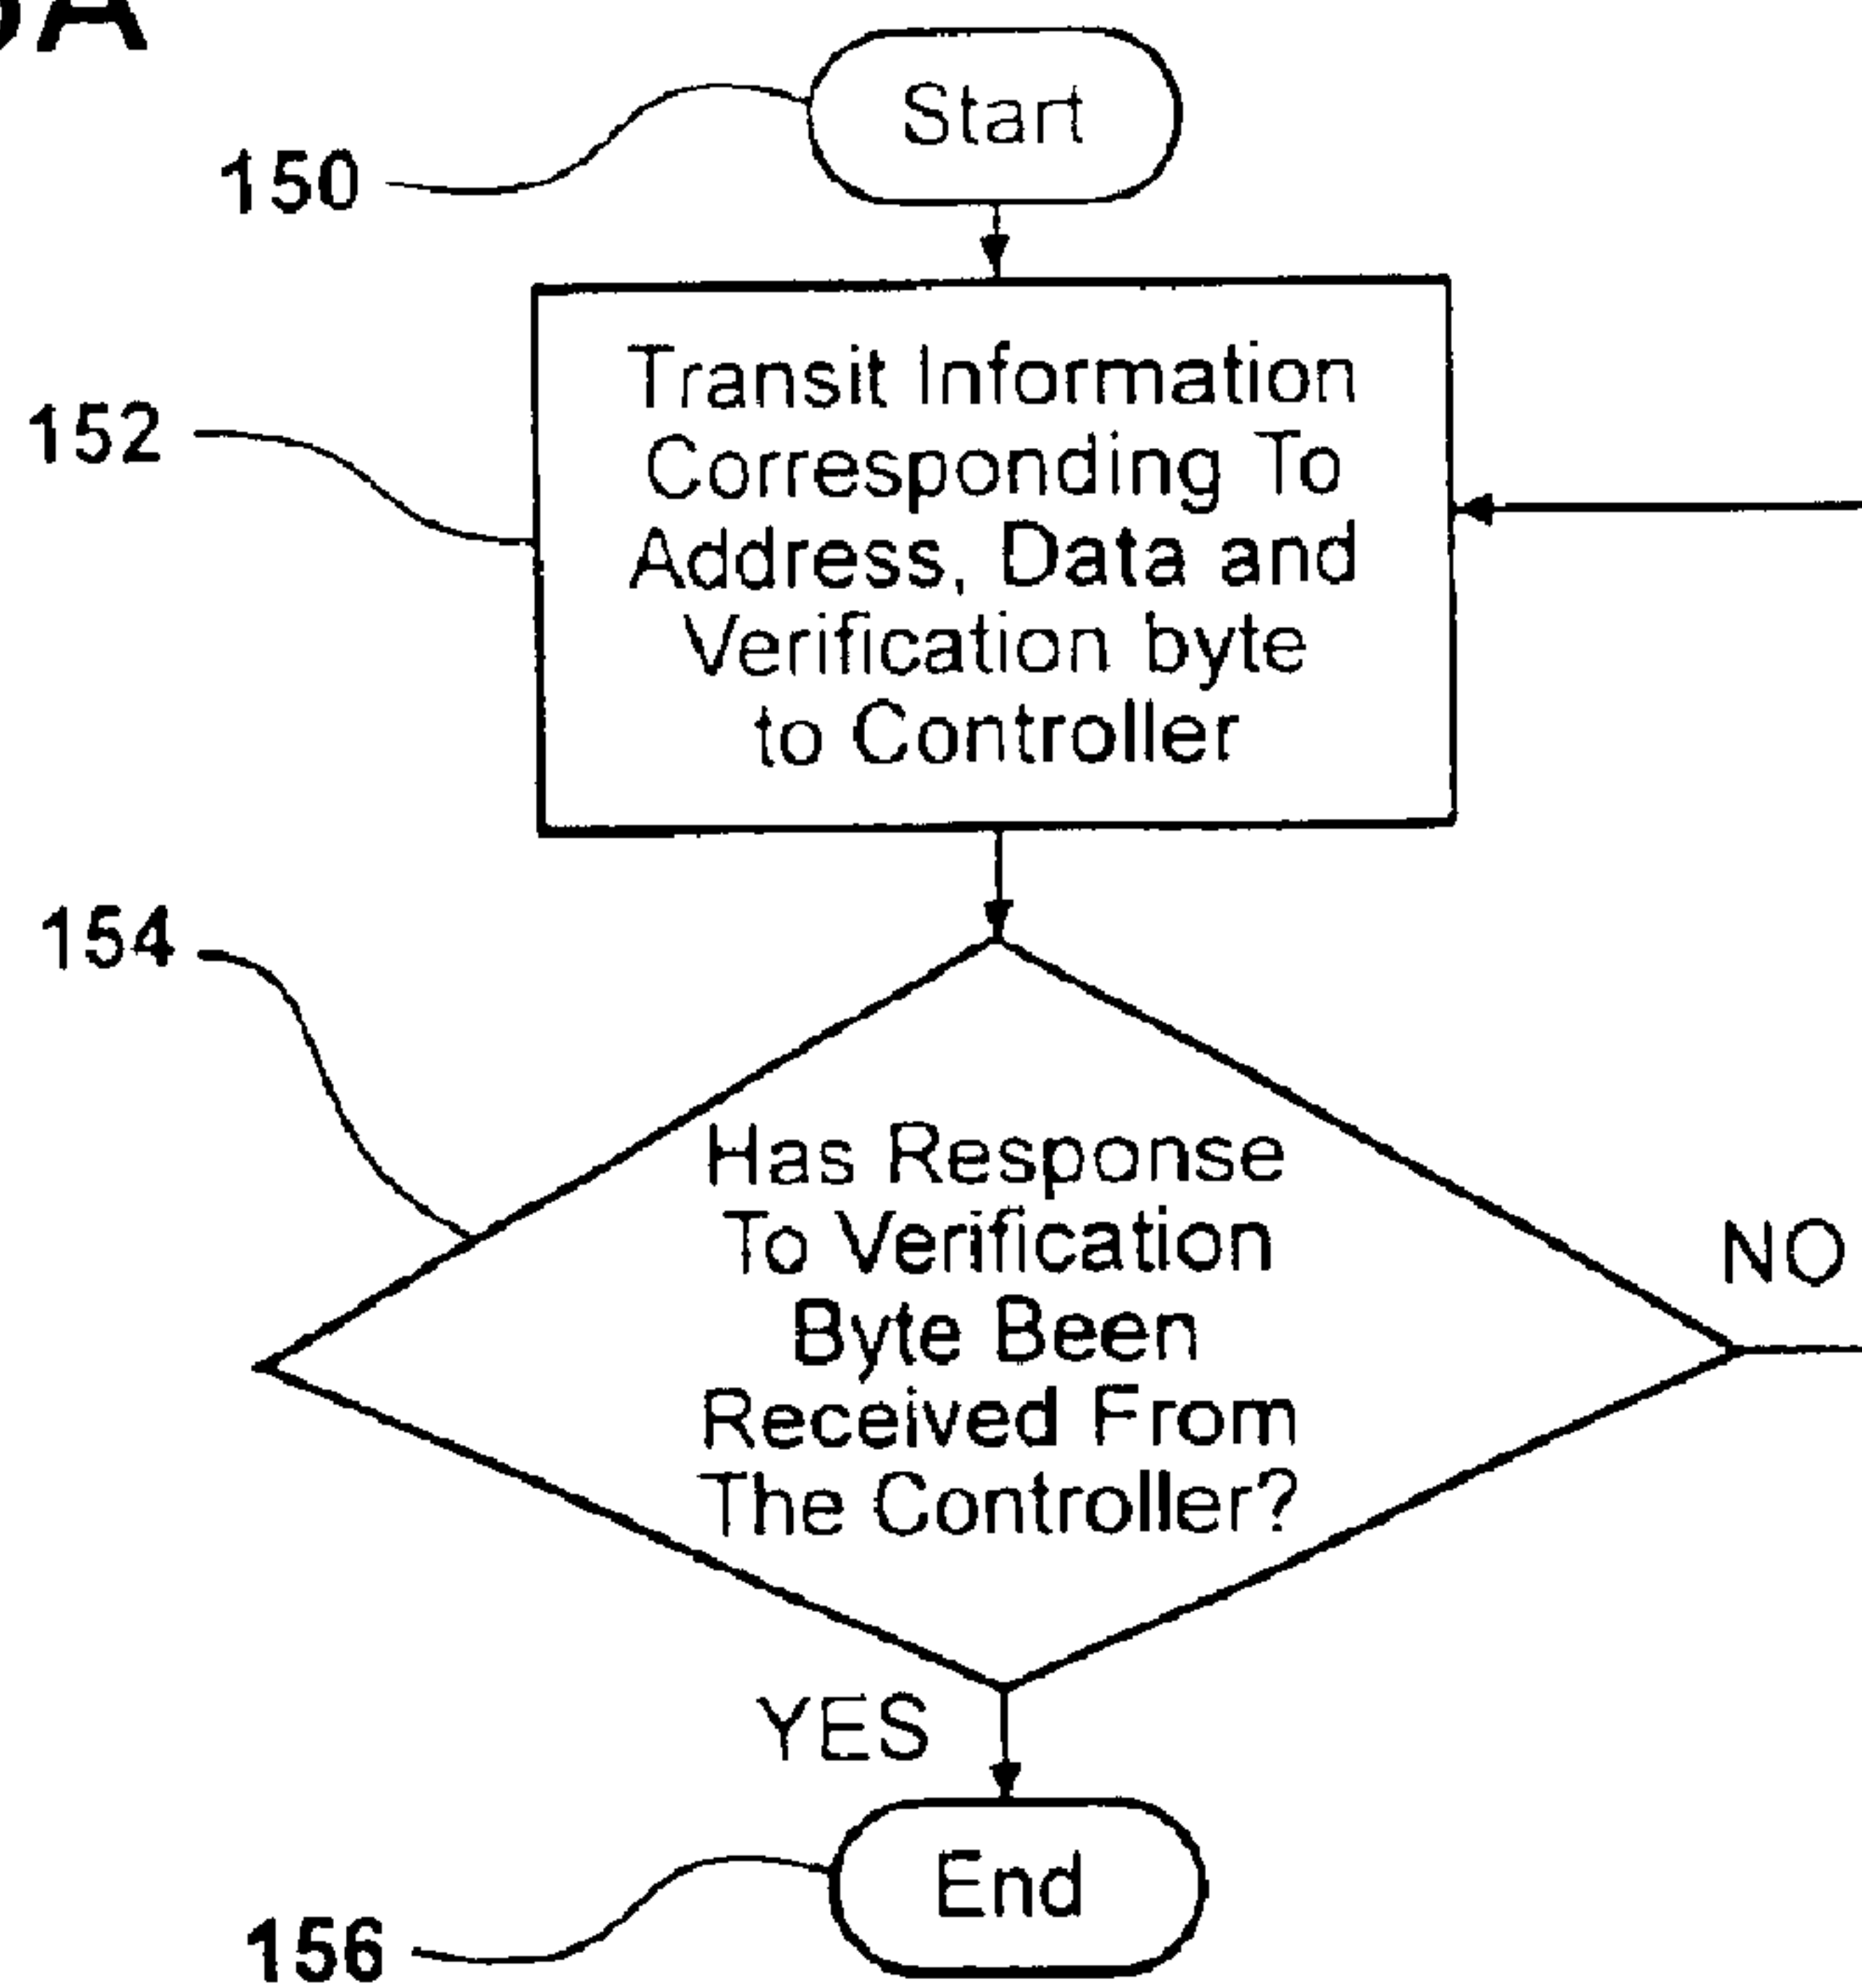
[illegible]A

Start

150

Transit Information Corresponding To Address, Data and Verification byte to Controller

152

154

Has Response To Verification Byte Been Received From The Controller?

NO

YES

End

156